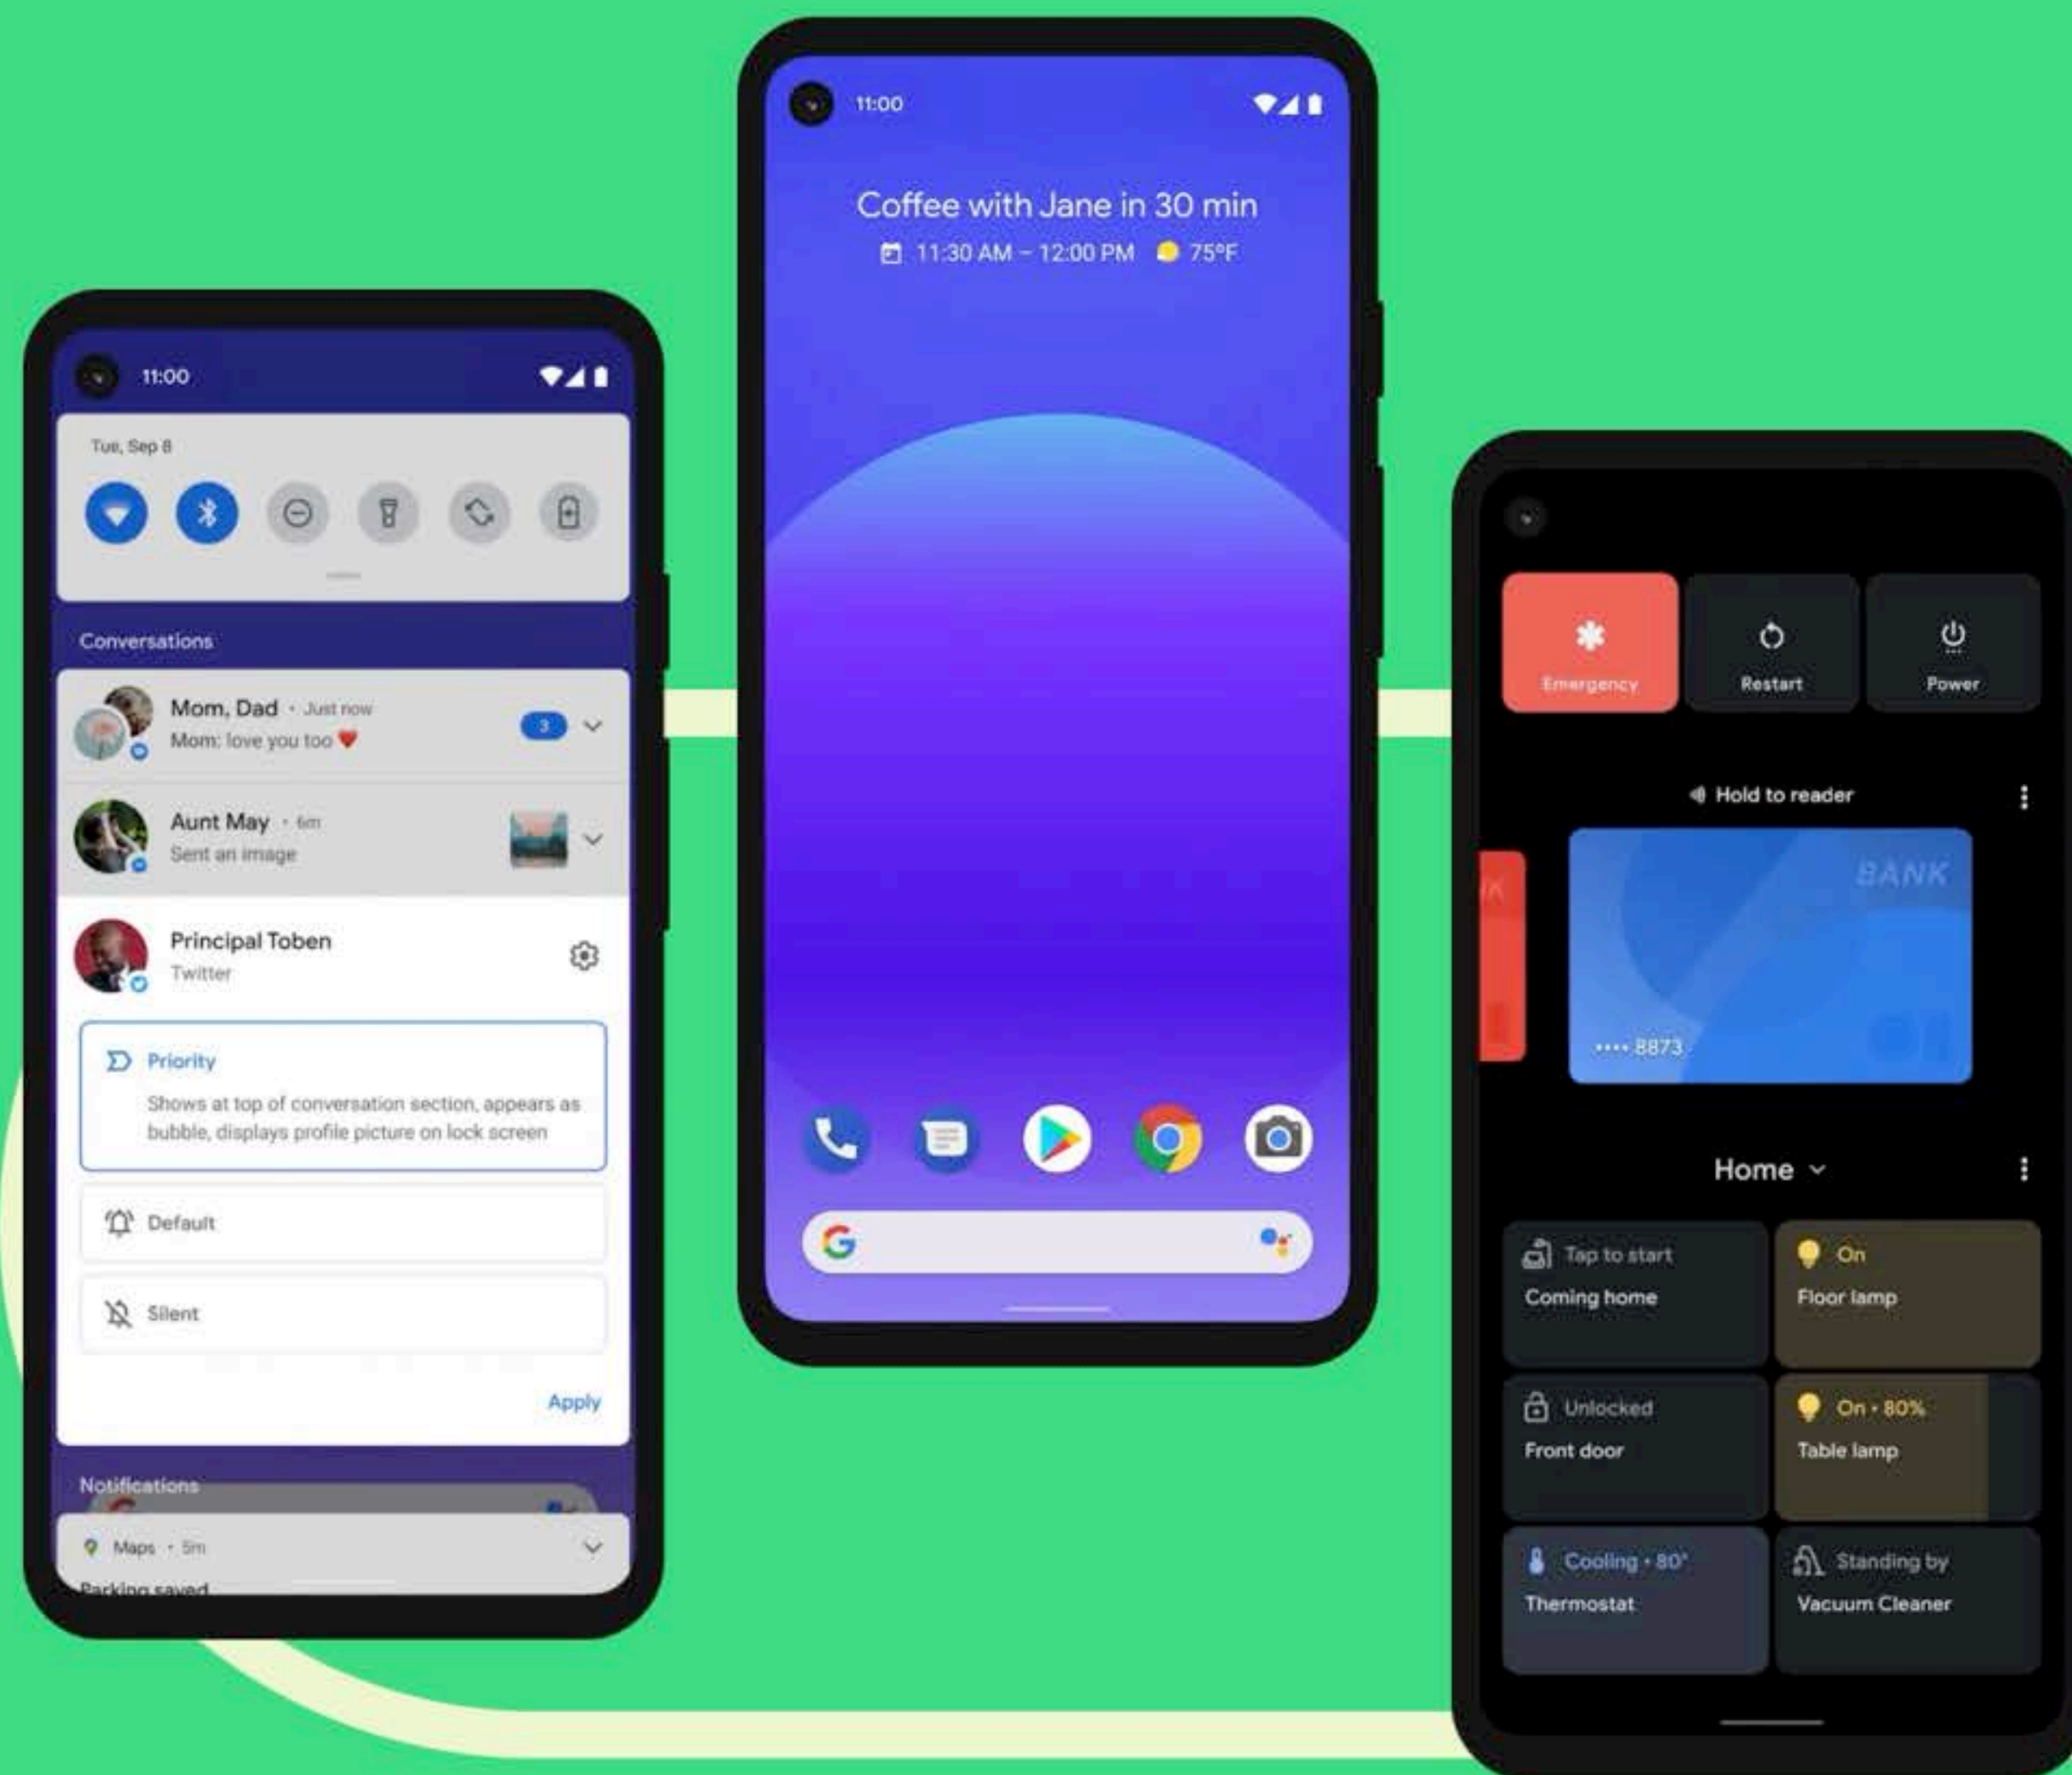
11:00

Tue, Sep 8

Conversations

Mom, Dad · Just now
Mom: love you too

3

Aunt May · 6m
Sent an image

Principal Toben
Twitter

Priority
Shows at top of conversation section, appears as bubble, displays profile picture on lock screen

Default

Silent

Apply

Notifications

Maps · 5m
Parking saved

11:00

Coffee with Jane in 30 min
11:30 AM – 12:00 PM 75°F

Emergency

Restart

Power

Hold to reader

BANK

•••• 8873

Home

Tap to start
Coming home

On
Floor lamp

Unlocked
Front door

On • 80%
Table lamp

Cooling • 80°
Thermostat

Standing by
Vacuum Cleaner